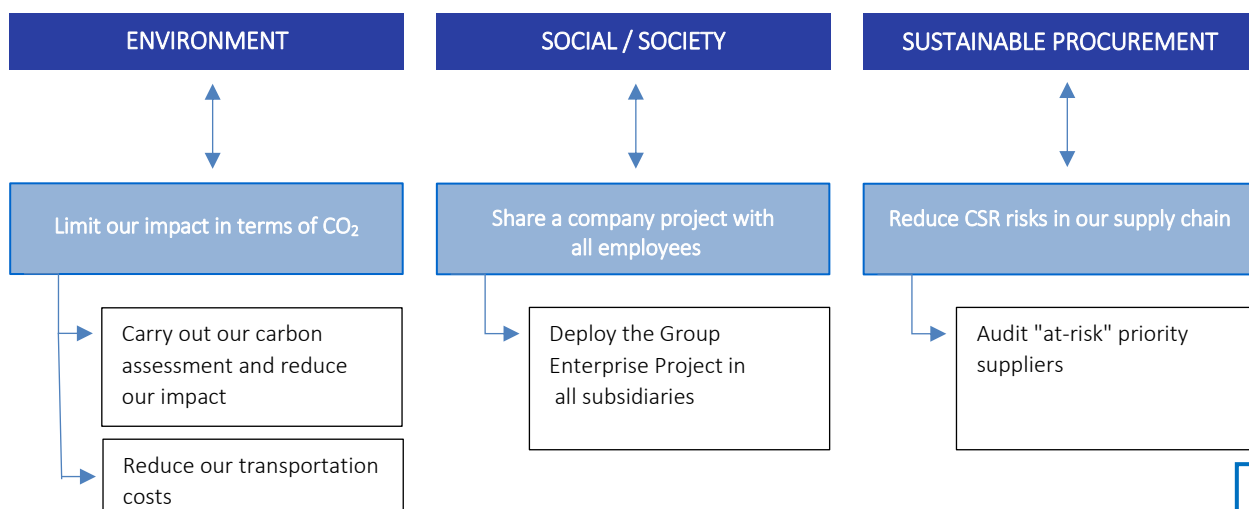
ENVIRONMENT

Limit our impact in terms of $CO_2$

Carry out our carbon assessment and reduce our impact

Reduce our transportation costs

SOCIAL / SOCIETY

Share a company project with all employees

Deploy the Group Enterprise Project in all subsidiaries

SUSTAINABLE PROCUREMENT

Reduce CSR risks in our supply chain

Audit "at-risk" priority suppliers